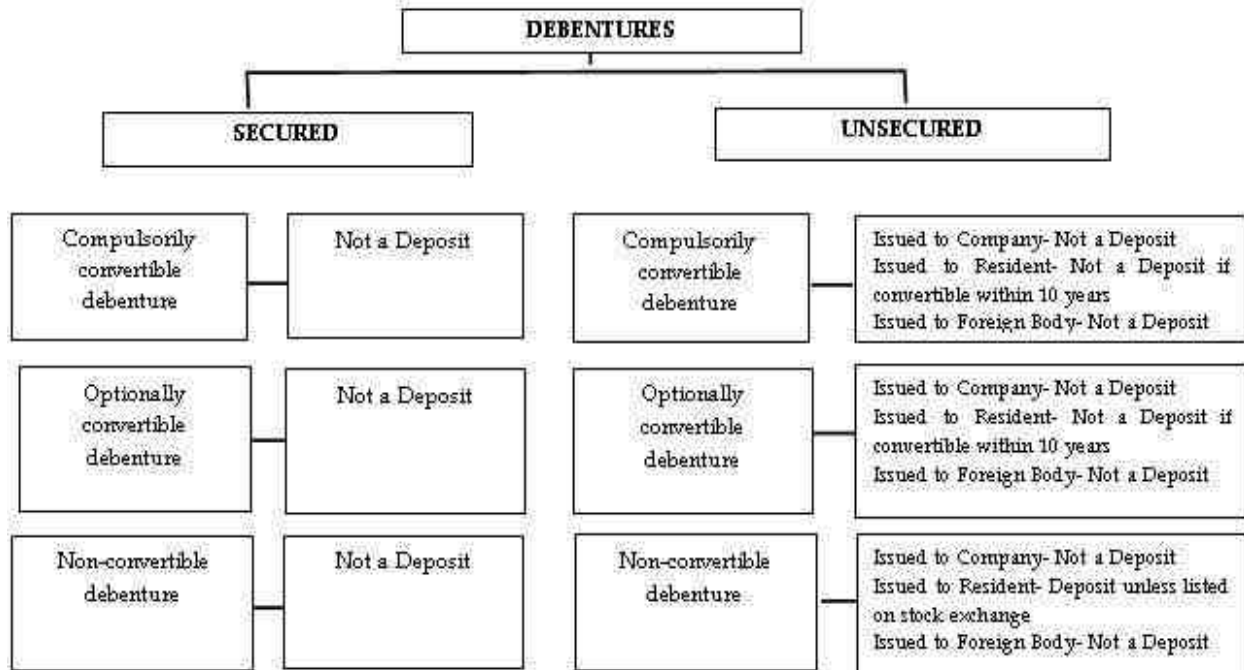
DEBENTURES

SECURED

UNSECURED

Compulsorily convertible debenture

Not a Deposit

Compulsorily convertible debenture

Issued to Company- Not a Deposit
Issued to Resident- Not a Deposit if convertible within 10 years
Issued to Foreign Body- Not a Deposit

Optionally convertible debenture

Not a Deposit

Optionally convertible debenture

Issued to Company- Not a Deposit
Issued to Resident- Not a Deposit if convertible within 10 years
Issued to Foreign Body- Not a Deposit

Non-convertible debenture

Not a Deposit

Non-convertible debenture

Issued to Company- Not a Deposit
Issued to Resident- Deposit unless listed on stock exchange
Issued to Foreign Body- Not a Deposit